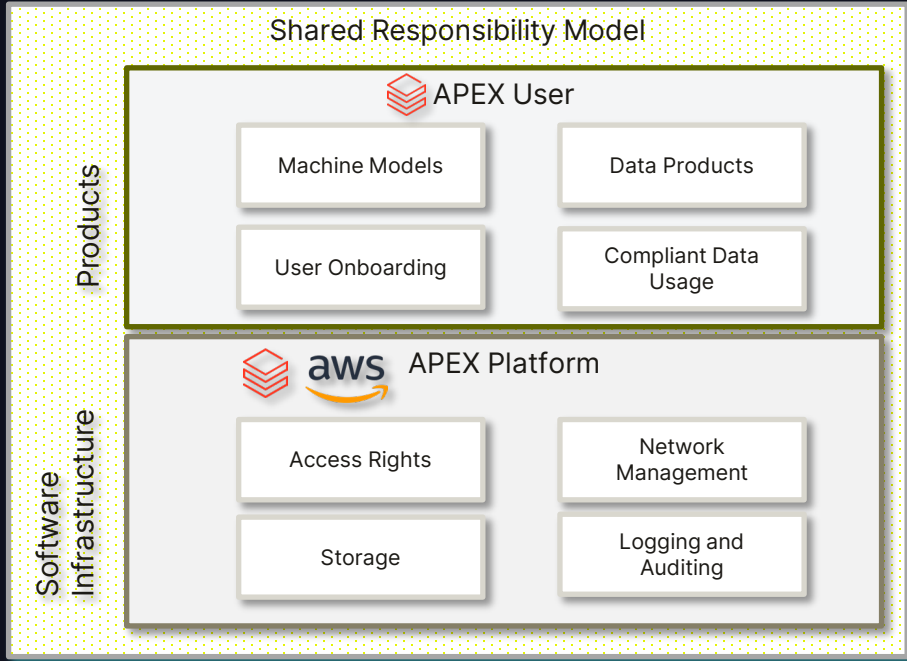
Shared Responsibility Model

Products

APEX User

Machine Models

Data Products

User Onboarding

Compliant Data Usage

Software Infrastructure

aws

APEX Platform

Access Rights

Network Management

Storage

Logging and Auditing